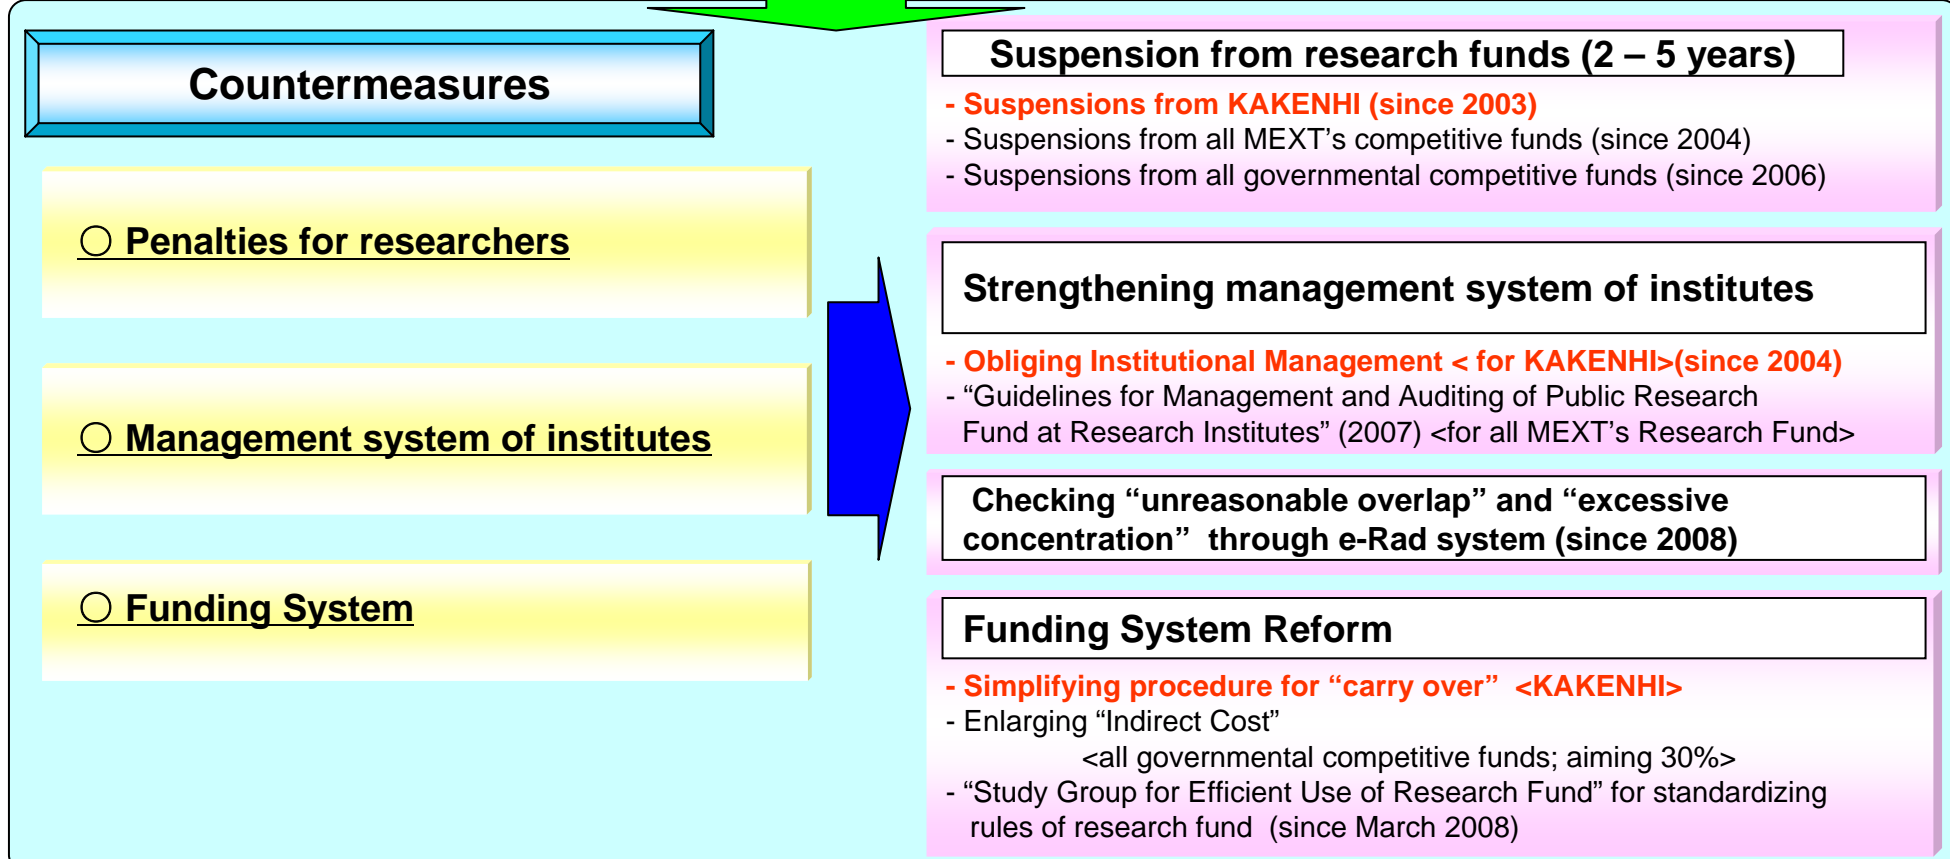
Countermeasures

○ Penalties for researchers

○ Management system of institutes

○ Funding System

Suspension from research funds (2 – 5 years)

- Suspensions from KAKENHI (since 2003)
- Suspensions from all MEXT's competitive funds (since 2004)
- Suspensions from all governmental competitive funds (since 2006)

Strengthening management system of institutes

- Obliging Institutional Management < for KAKENHI>(since 2004)
- "Guidelines for Management and Auditing of Public Research Fund at Research Institutes" (2007) <for all MEXT's Research Fund>

Checking "unreasonable overlap" and "excessive concentration" through e-Rad system (since 2008)

Funding System Reform

- Simplifying procedure for "carry over" <KAKENHI>
- Enlarging "Indirect Cost" <all governmental competitive funds; aiming 30%>
- "Study Group for Efficient Use of Research Fund" for standardizing rules of research fund (since March 2008)